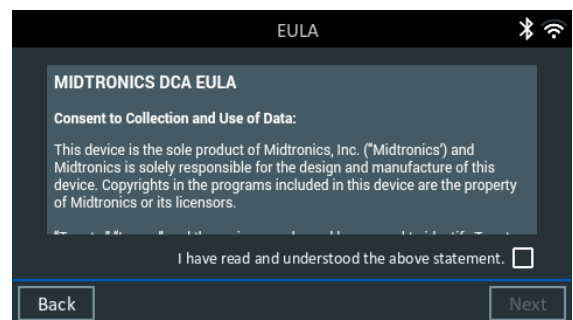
EULA

MIDTRONICS DCA EULA

Consent to Collection and Use of Data:

This device is the sole product of Midtronics, Inc. ("Midtronics') and Midtronics is solely responsible for the design and manufacture of this device. Copyrights in the programs included in this device are the property of Midtronics or its licensors.

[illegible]

I have read and understood the above statement.

Back

Next